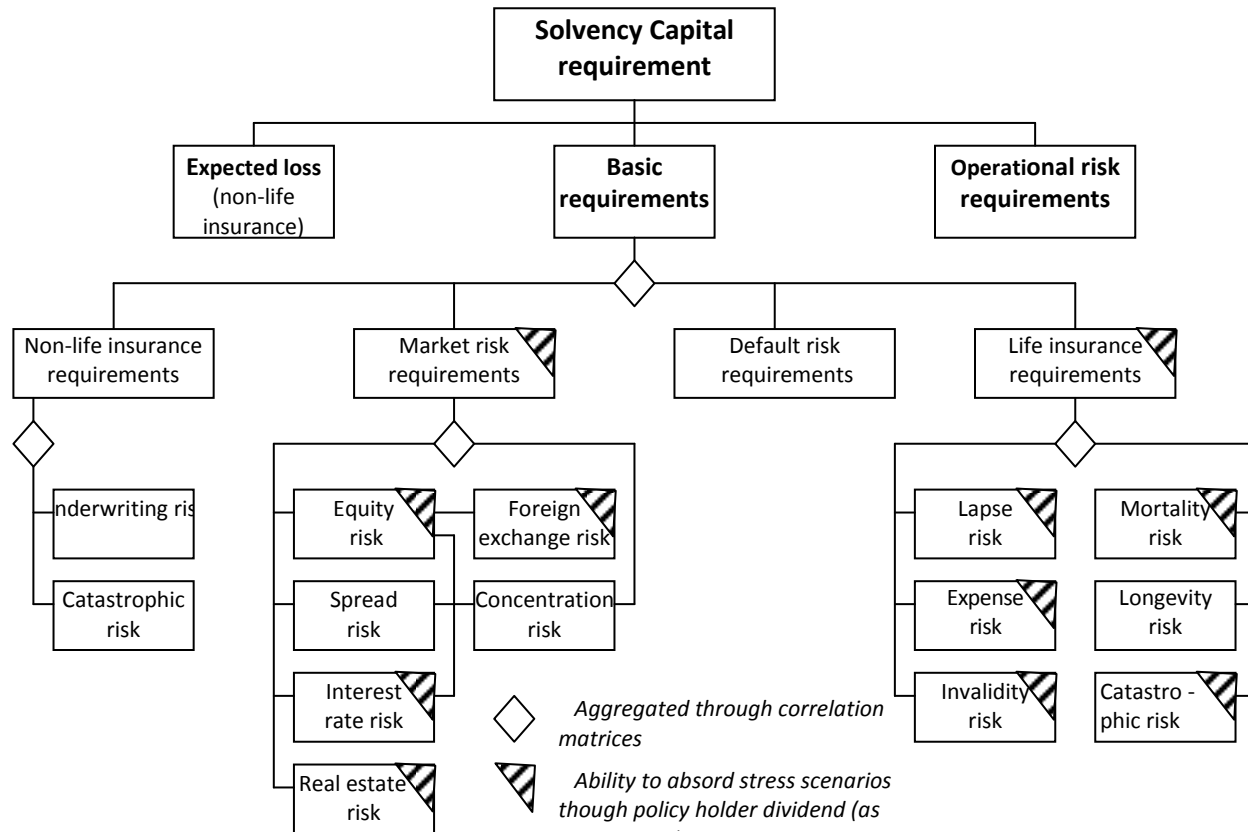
Solvency Capital requirement

Expected loss (non-life insurance)

Basic requirements

Operational risk requirements

Non-life insurance requirements

Market risk requirements

Default risk requirements

Life insurance requirements

nderwriting ris

Catastrophic risk

Equity risk

Foreign exchange risk

Spread risk

Concentration risk

Interest rate risk

Real estate risk

Lapse risk

Mortality risk

Expense risk

Longevity risk

Invalidity risk

Catastro - phic risk

Aggregated through correlation matrices

Ability to absord stress scenarios though policy holder dividend (as